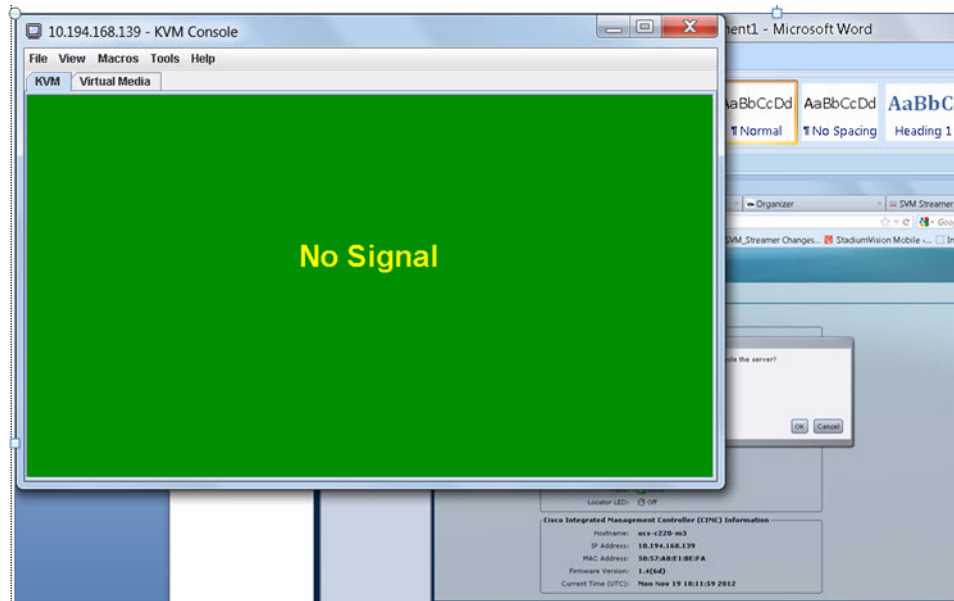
10.194.168.139 - KVM Console

File View Macros Tools Help

KVM Virtual Media

No Signal

nent1 - Microsoft Word

AaBbCcDd ¶ Normal
AaBbCcDd ¶ No Spacing
AaBbC Heading 1

Organizer
SVM Streamer

SVM_Streamer Changes... StadiumVision Mobile -...

le the server?

OK Cancel

Locator LED: Off

Cisco Integrated Management Controller (CIMC) Information

Hostname: ucs-c220-m3
IP Address: 10.194.168.139
MAC Address: 50:57:A8:E1:8E:FA
Firmware Version: 1.4(6d)
Current Time (UTC): Mon Nov 19 18:11:59 2012